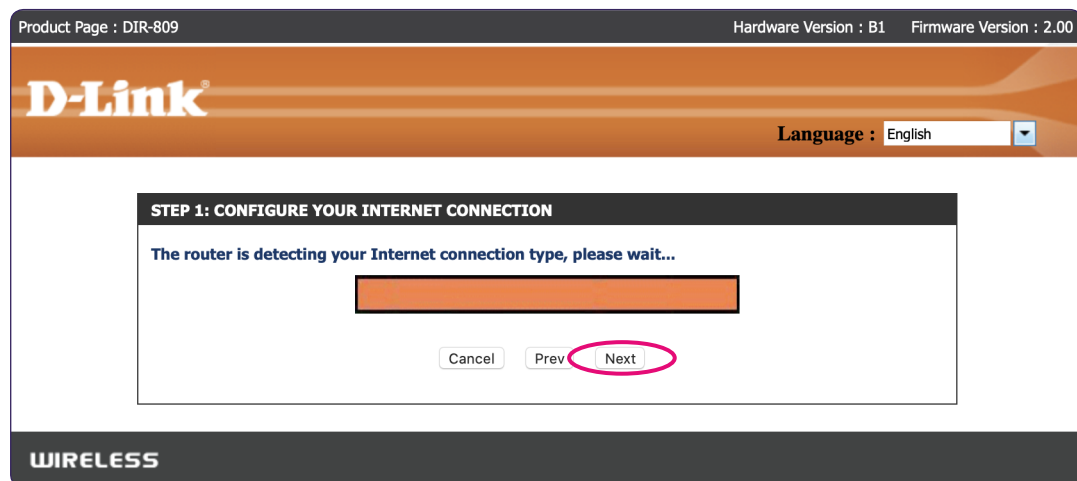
Product Page : DIR-809

Hardware Version : B1 Firmware Version : 2.00

D-Link®

Language : English

STEP 1: CONFIGURE YOUR INTERNET CONNECTION

The router is detecting your Internet connection type, please wait...

Cancel Prev Next

WIRELESS